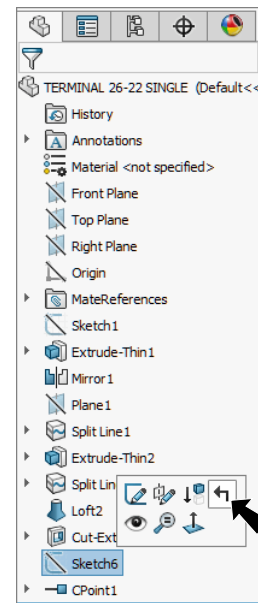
TERMINAL 26-22 SINGLE (Default<<

History

Annotations

Material <not specified>

Front Plane

Top Plane

Right Plane

Origin

MateReferences

Sketch1

Extrude-Thin1

Mirror1

Plane1

Split Line1

Extrude-Thin2

Split Lin

Loft2

Cut-Ext

Sketch6

CPoint1